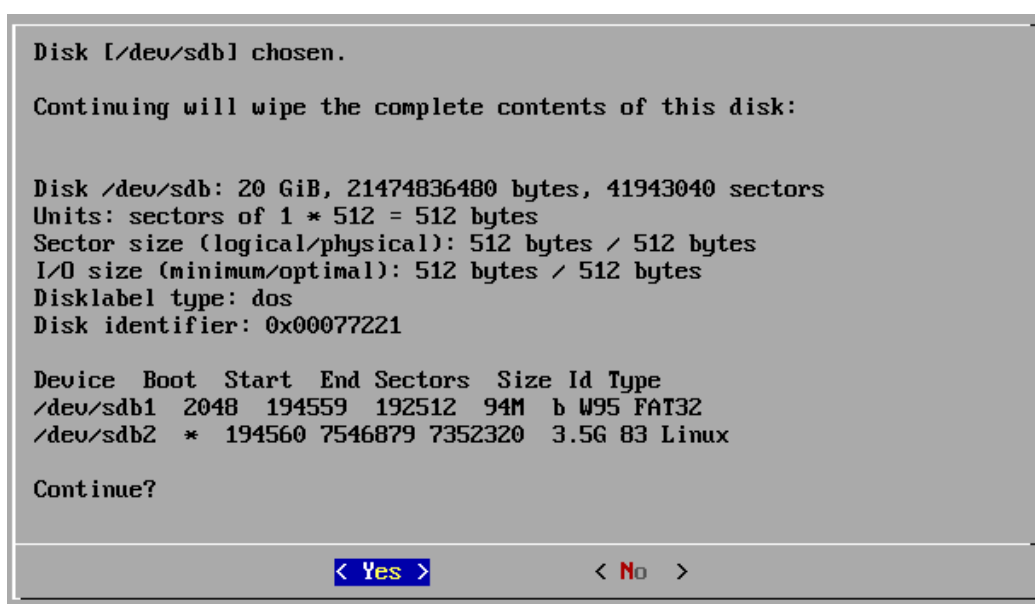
Disk [/dev/sdb] chosen.

Continuing will wipe the complete contents of this disk:

Disk /dev/sdb: 20 GiB, 21474836480 bytes, 41943040 sectors
Units: sectors of 1 * 512 = 512 bytes
Sector size (logical/physical): 512 bytes / 512 bytes
I/O size (minimum/optimal): 512 bytes / 512 bytes
Disklabel type: dos
Disk identifier: 0x00077221

Device Boot Start End Sectors Size Id Type
/dev/sdb1 2048 194559 192512 94M b W95 FAT32
/dev/sdb2 * 194560 7546879 7352320 3.5G 83 Linux

Continue?

< Yes > < No >